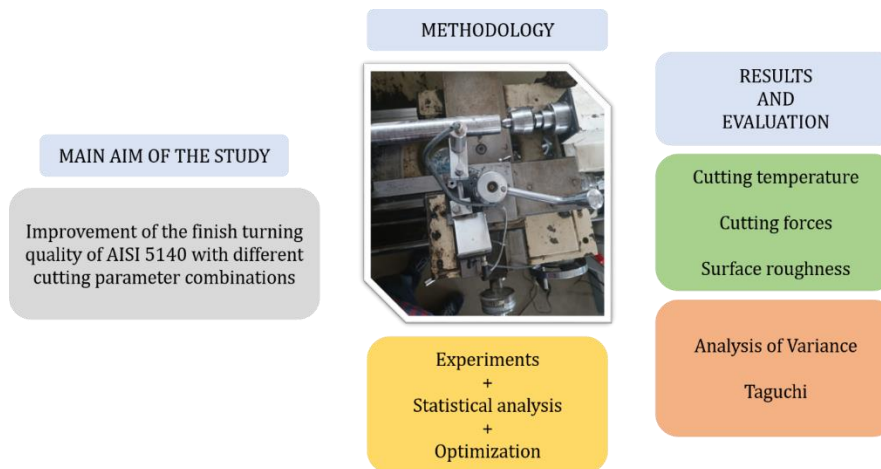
METHODOLOGY

MAIN AIM OF THE STUDY

Improvement of the finish turning quality of AISI 5140 with different cutting parameter combinations

RESULTS
AND
EVALUATION

Cutting temperature

Cutting forces

Surface roughness

Analysis of Variance

Taguchi

Experiments
+
Statistical analysis
+
Optimization